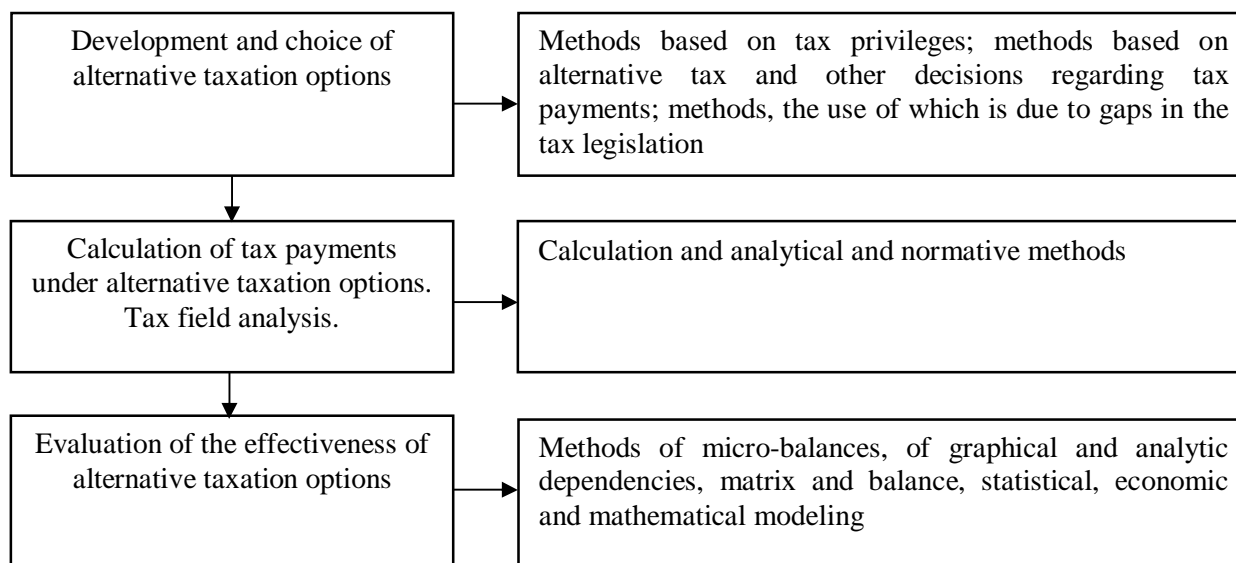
Development and choice of alternative taxation options

Methods based on tax privileges; methods based on alternative tax and other decisions regarding tax payments; methods, the use of which is due to gaps in the tax legislation

Calculation of tax payments under alternative taxation options. Tax field analysis.

Calculation and analytical and normative methods

Evaluation of the effectiveness of alternative taxation options

Methods of micro-balances, of graphical and analytic dependencies, matrix and balance, statistical, economic and mathematical modeling